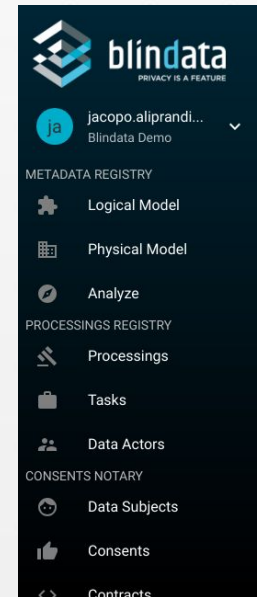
blindata
PRIVACY IS A FEATURE

ja
jacopo.aliprandi...
Blindata Demo

METADATA REGISTRY
Logical Model
Physical Model
Analyze

PROCESSINGS REGISTRY
Processings
Tasks
Data Actors

CONSENTS NOTARY
Data Subjects
Consents
Contracts